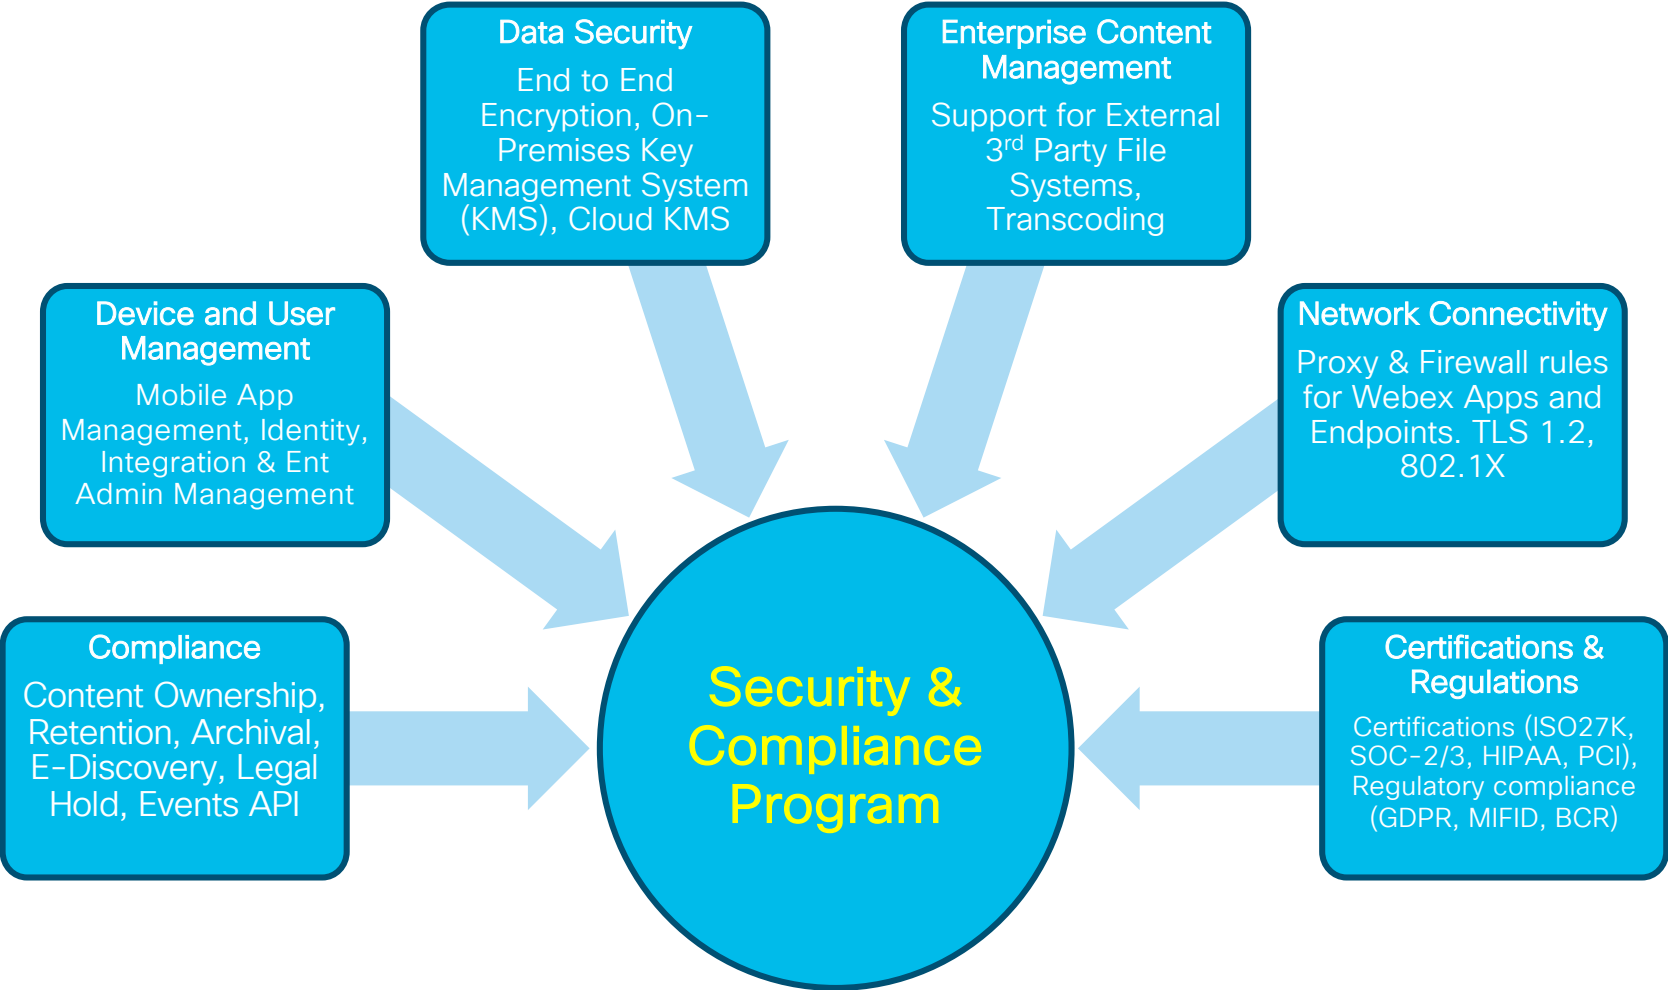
Data Security

End to End Encryption, On-Premises Key Management System (KMS), Cloud KMS

Enterprise Content Management

Support for External 3rd Party File Systems, Transcoding

Device and User Management

Mobile App Management, Identity, Integration & Ent Admin Management

Network Connectivity

Proxy & Firewall rules for Webex Apps and Endpoints. TLS 1.2, 802.1X

Compliance

Content Ownership, Retention, Archival, E-Discovery, Legal Hold, Events API

Security & Compliance Program

Certifications & Regulations

Certifications (ISO27K, SOC-2/3, HIPAA, PCI), Regulatory compliance (GDPR, MIFID, BCR)